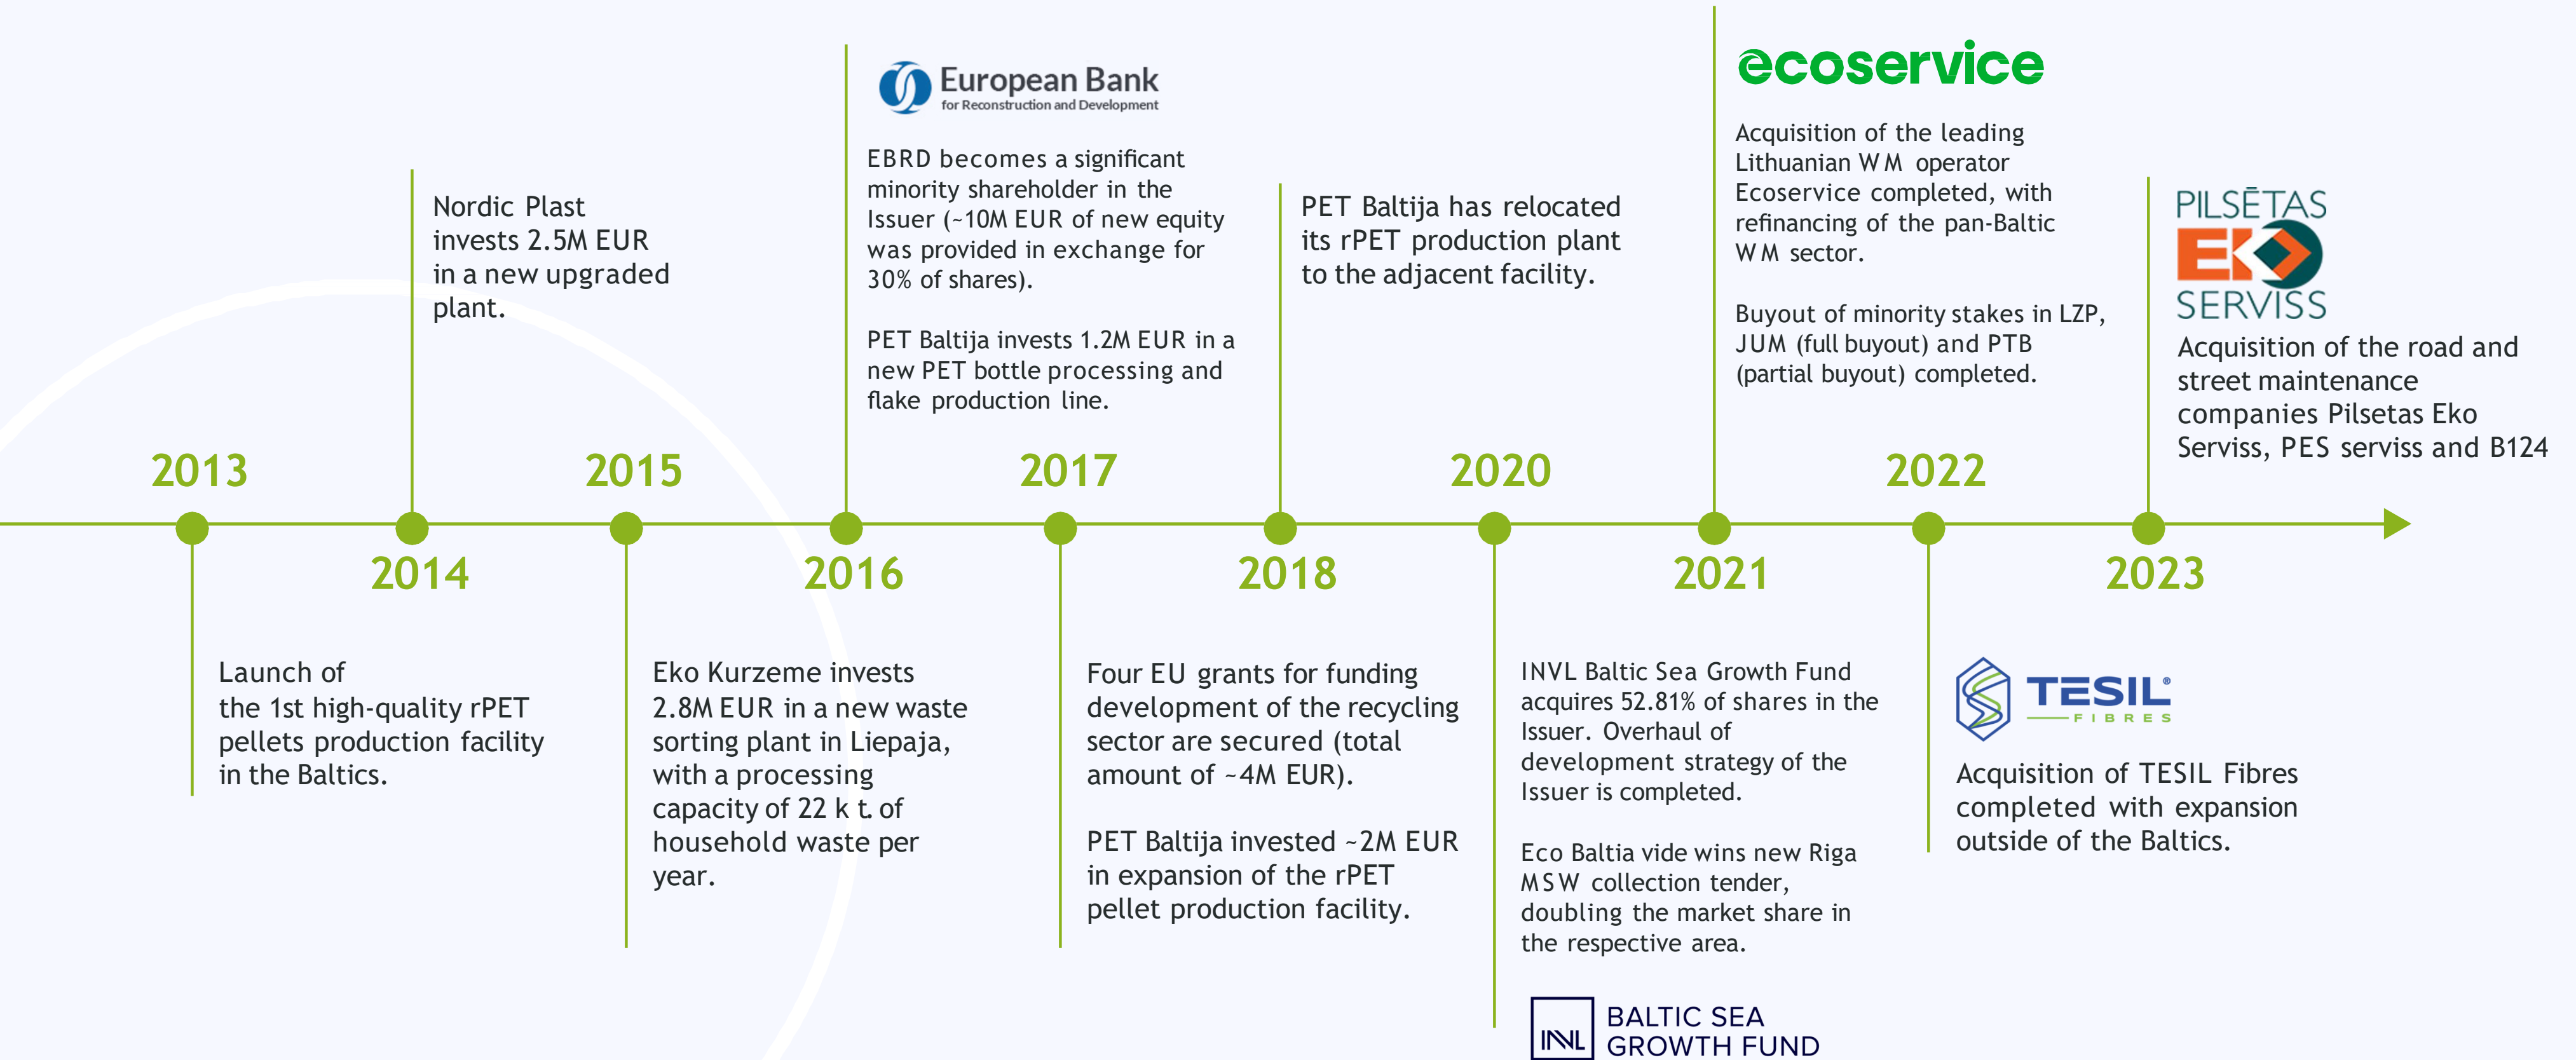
2013

Launch of the 1st high-quality rPET pellets production facility in the Baltics.

2014

Nordic Plast invests 2.5M EUR in a new upgraded plant.

2015

Eko Kurzeme invests 2.8M EUR in a new waste sorting plant in Liepaja, with a processing capacity of 22 k t. of household waste per year.

2016

European Bank for Reconstruction and Development

EBRD becomes a significant minority shareholder in the Issuer (~10M EUR of new equity was provided in exchange for 30% of shares).

PET Baltija invests 1.2M EUR in a new PET bottle processing and flake production line.

2017

Four EU grants for funding development of the recycling sector are secured (total amount of ~4M EUR).

PET Baltija invested ~2M EUR in expansion of the rPET pellet production facility.

2018

PET Baltija has relocated its rPET production plant to the adjacent facility.

2020

INVL Baltic Sea Growth Fund acquires 52.81% of shares in the Issuer. Overhaul of development strategy of the Issuer is completed.

Eco Baltia vide wins new Riga MSW collection tender, doubling the market share in the respective area.

INVL BALTIC SEA GROWTH FUND

2021

ecoservice

Acquisition of the leading Lithuanian WM operator Ecoservice completed, with refinancing of the pan-Baltic WM sector.

Buyout of minority stakes in LZP, JUM (full buyout) and PTB (partial buyout) completed.

2022

TESIL FIBRES

Acquisition of TESIL Fibres completed with expansion outside of the Baltics.

2023

PILSĒTAS EKO SERVISS

Acquisition of the road and street maintenance companies Pilsetas Eko Serviss, PES serviss and B124